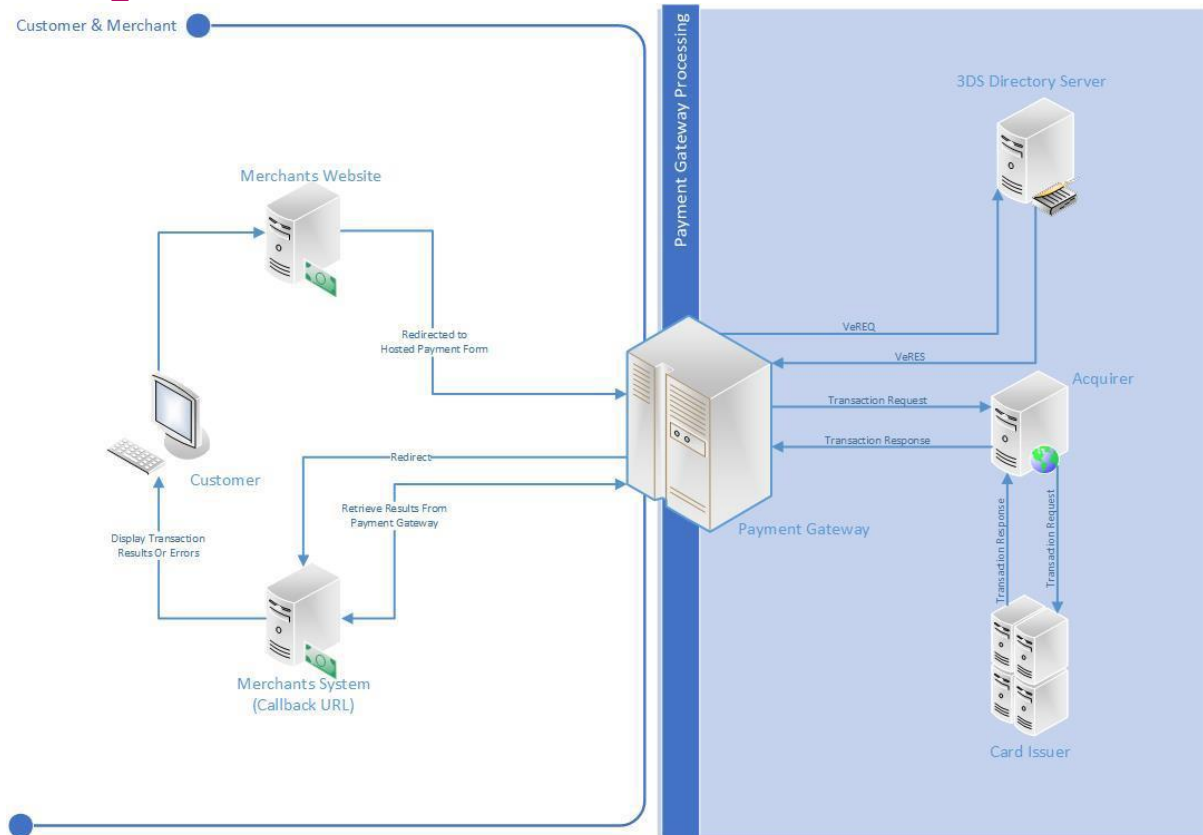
Customer & Merchant

Payment Gateway Processing

3DS Directory Server

Merchants Website

Redirected to Hosted Payment Form

VeREQ

VeRES

Acquirer

Transaction Request

Transaction Response

Customer

Redirect

Retrieve Results From Payment Gateway

Payment Gateway

Display Transaction Results Or Errors

Transaction Response

Transaction Request

Merchants System (Callback URL)

Card Issuer